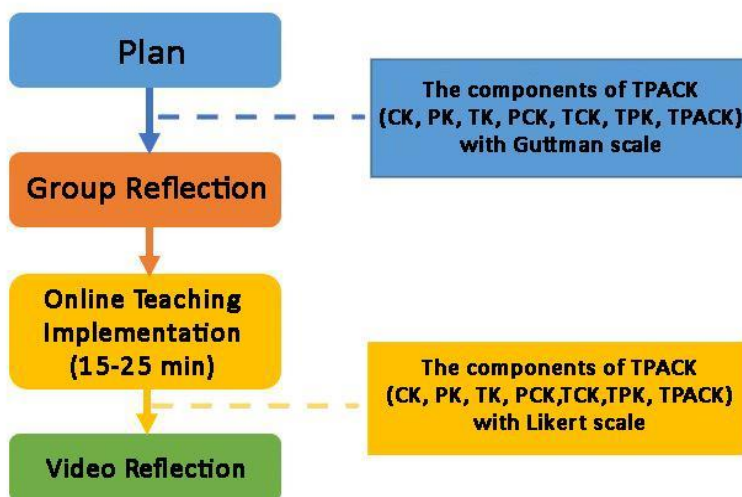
Plan

The components of TPACK (CK, PK, TK, PCK, TCK, TPK, TPACK) with Guttman scale

Group Reflection

Online Teaching Implementation (15-25 min)

The components of TPACK (CK, PK, TK, PCK,TCK,TPK, TPACK) with Likert scale

Video Reflection